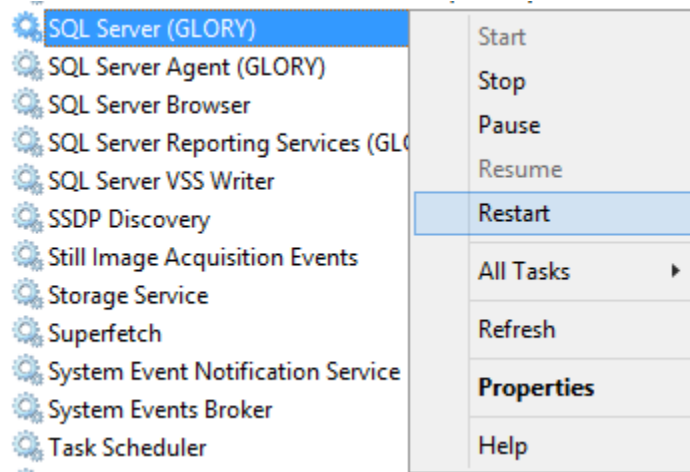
SQL Server (GLORY)
SQL Server Agent (GLORY)
SQL Server Browser
SQL Server Reporting Services (GL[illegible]
SQL Server VSS Writer
SSDP Discovery
Still Image Acquisition Events
Storage Service
Superfetch
System Event Notification Service
System Events Broker
Task Scheduler

Start
Stop
Pause
Resume
Restart
All Tasks
Refresh
Properties
Help